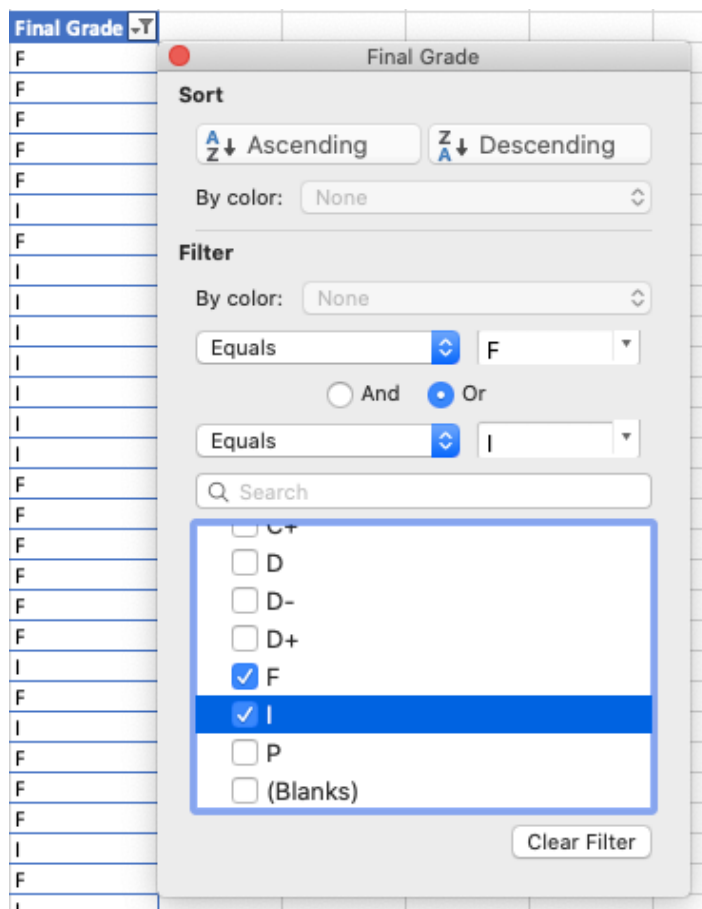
Final Grade
F
F
F
F
F
I
F
I
I
I
I
I
I
I
F
F
F
F
F
F
I
F
I
F
F
F
I
F

Final Grade
Sort
Ascending
Descending
By color: None
Filter
By color: None
Equals
F
And
Or
Equals
I
Search
C+
D
D-
D+
F
I
P
(Blanks)
Clear Filter